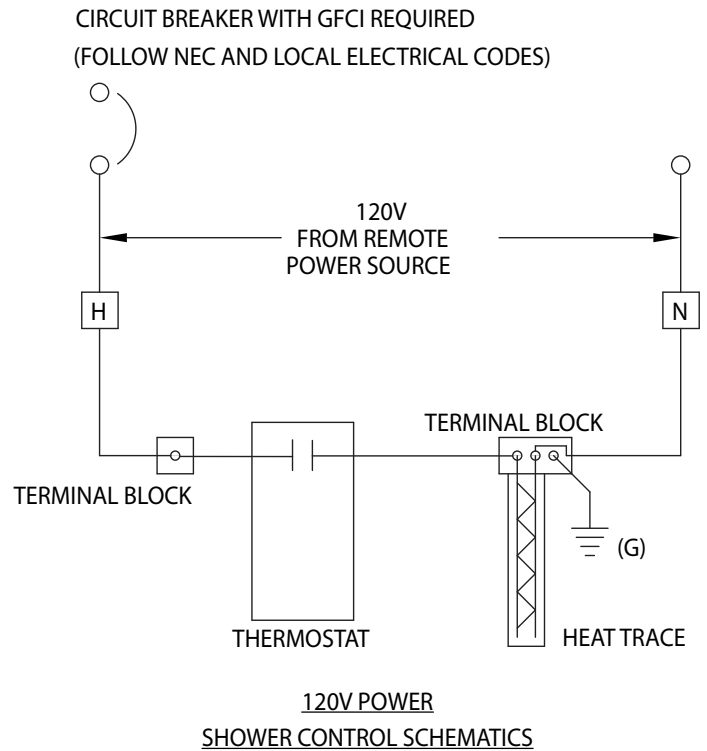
CIRCUIT BREAKER WITH GFCI REQUIRED
(FOLLOW NEC AND LOCAL ELECTRICAL CODES)

120V
FROM REMOTE
POWER SOURCE

H

N

TERMINAL BLOCK

TERMINAL BLOCK

(G)

THERMOSTAT

HEAT TRACE

120V POWER
SHOWER CONTROL SCHEMATICS